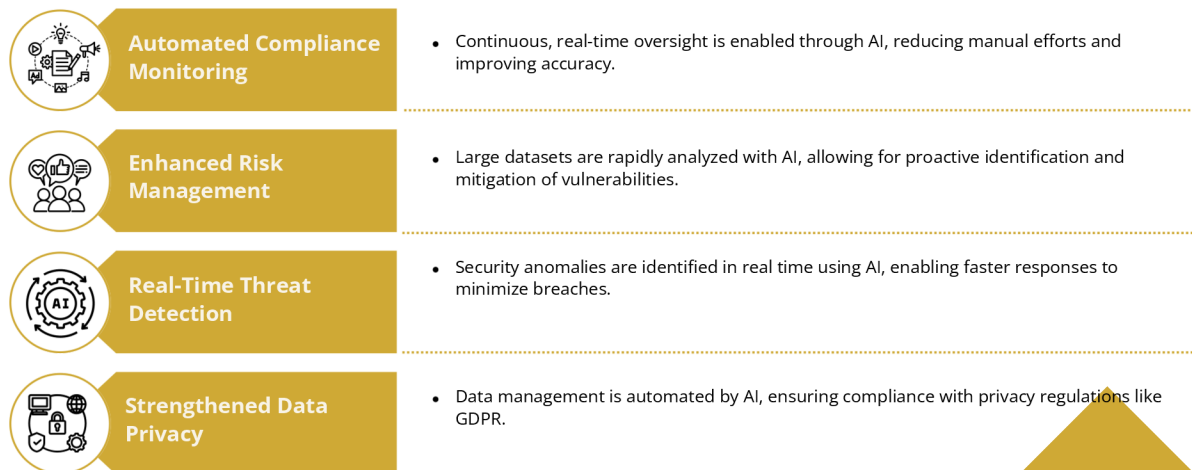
Automated Compliance Monitoring

• Continuous, real-time oversight is enabled through AI, reducing manual efforts and improving accuracy.

Enhanced Risk Management

• Large datasets are rapidly analyzed with AI, allowing for proactive identification and mitigation of vulnerabilities.

AI

Real-Time Threat Detection

• Security anomalies are identified in real time using AI, enabling faster responses to minimize breaches.

Strengthened Data Privacy

• Data management is automated by AI, ensuring compliance with privacy regulations like GDPR.